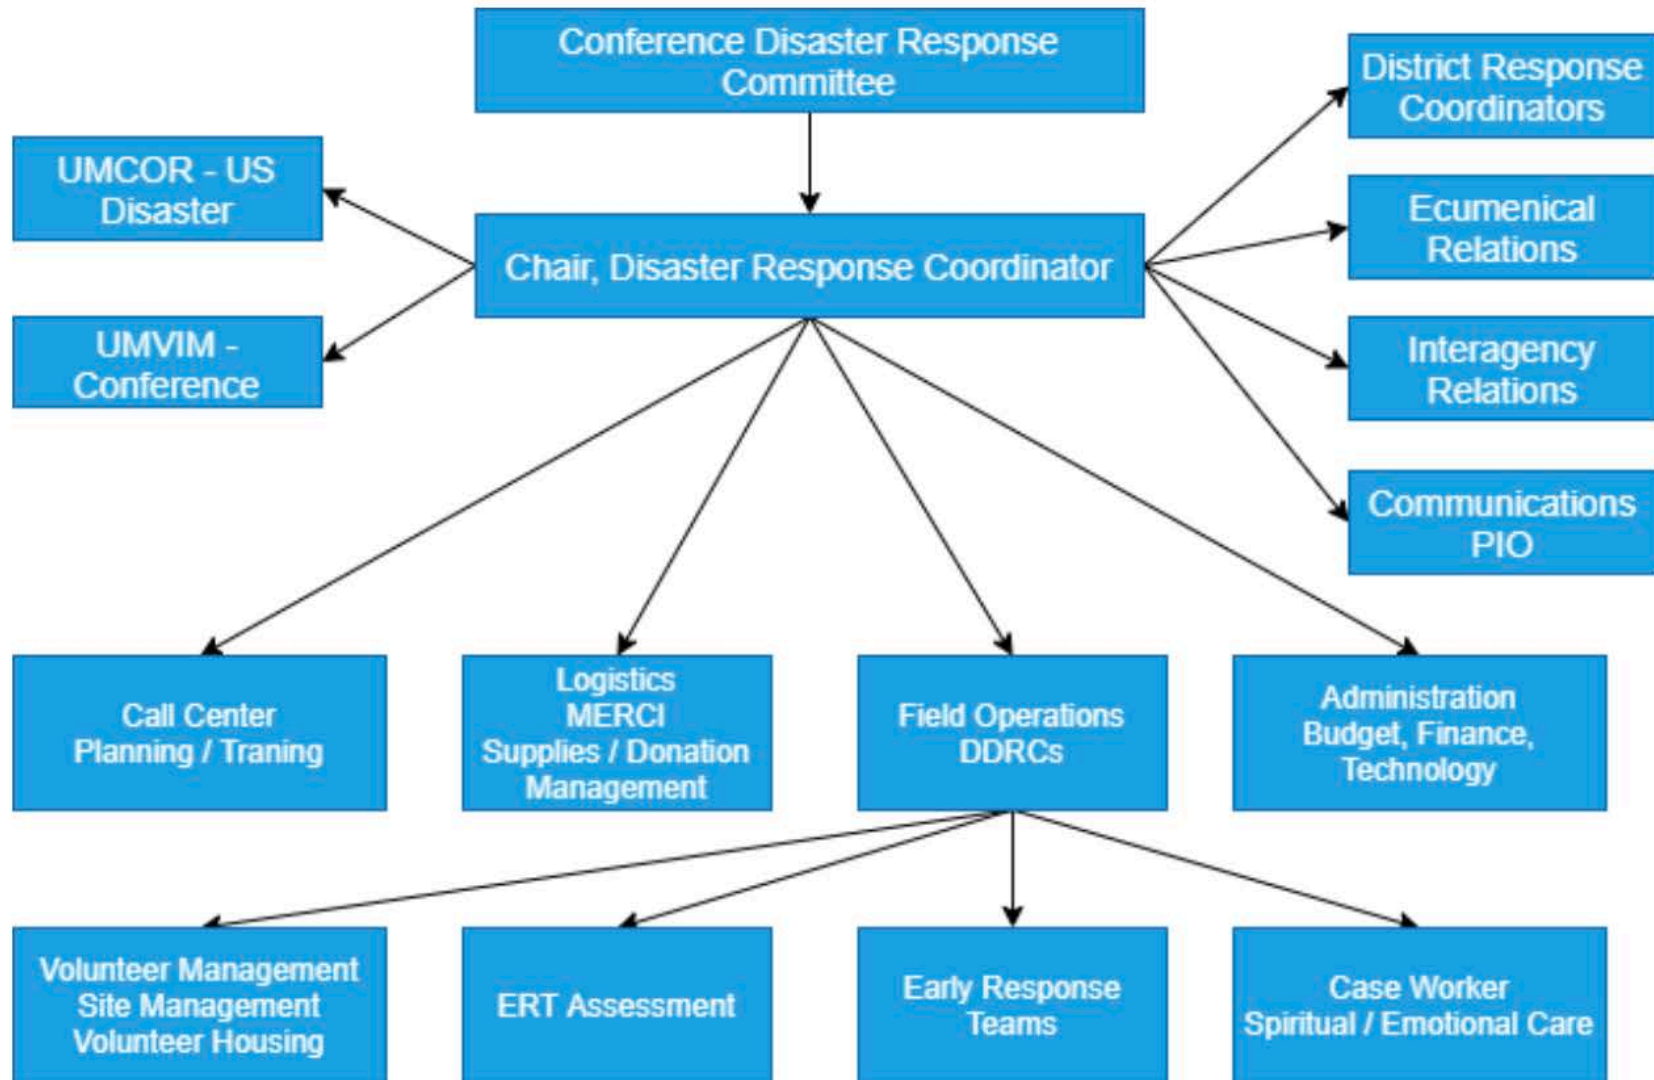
Conference Disaster Response Committee

UMCOR - US Disaster

Chair, Disaster Response Coordinator

District Response Coordinators

Ecumenical Relations

UMVIM - Conference

Interagency Relations

Communications PIO

Call Center Planning / Traning

Logistics MERCI Supplies / Donation Management

Field Operations DDRCs

Administration Budget, Finance, Technology

Volunteer Management Site Management Volunteer Housing

ERT Assessment

Early Response Teams

Case Worker Spiritual / Emotional Care